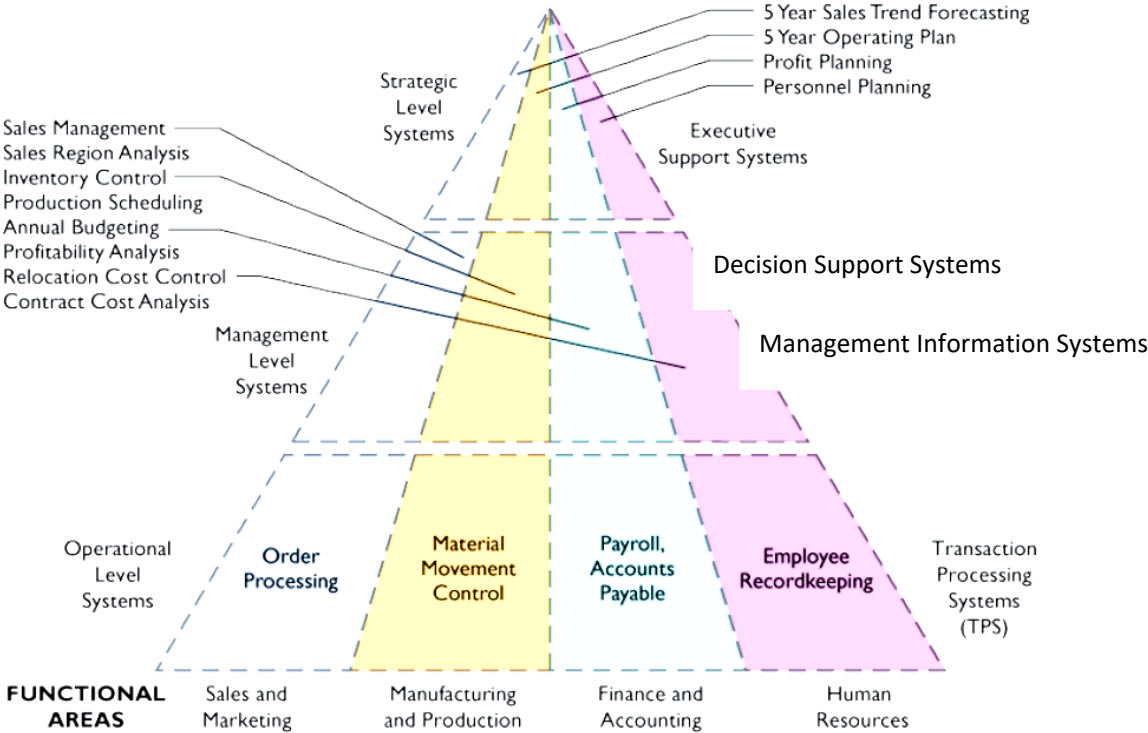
5 Year Sales Trend Forecasting
5 Year Operating Plan
Profit Planning
Personnel Planning

Strategic Level Systems

Executive Support Systems

Sales Management
Sales Region Analysis
Inventory Control
Production Scheduling
Annual Budgeting
Profitability Analysis
Relocation Cost Control
Contract Cost Analysis

Decision Support Systems

Management Information Systems

Management Level Systems

Operational Level Systems

Order Processing

Material Movement Control

Payroll, Accounts Payable

Employee Recordkeeping

Transaction Processing Systems (TPS)

FUNCTIONAL AREAS

Sales and Marketing

Manufacturing and Production

Finance and Accounting

Human Resources